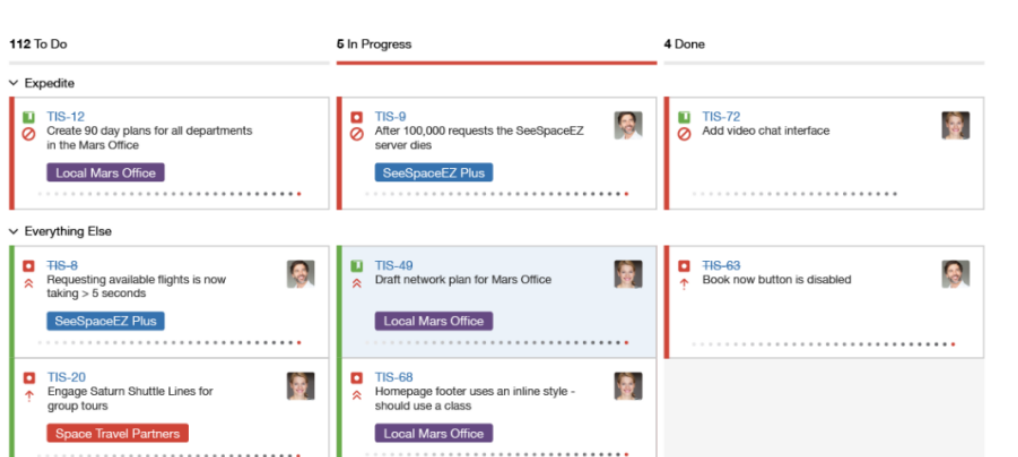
112 To Do

5 In Progress

4 Done

Expedite

TIS-12
Create 90 day plans for all departments in the Mars Office
Local Mars Office

TIS-9
After 100,000 requests the SeeSpaceEZ server dies
SeeSpaceEZ Plus

TIS-72
Add video chat interface

Everything Else

TIS-8
Requesting available flights is now taking > 5 seconds
SeeSpaceEZ Plus

TIS-49
Draft network plan for Mars Office
Local Mars Office

TIS-63
Book now button is disabled

TIS-20
Engage Saturn Shuttle Lines for group tours
Space Travel Partners

TIS-68
Homepage footer uses an inline style - should use a class
Local Mars Office